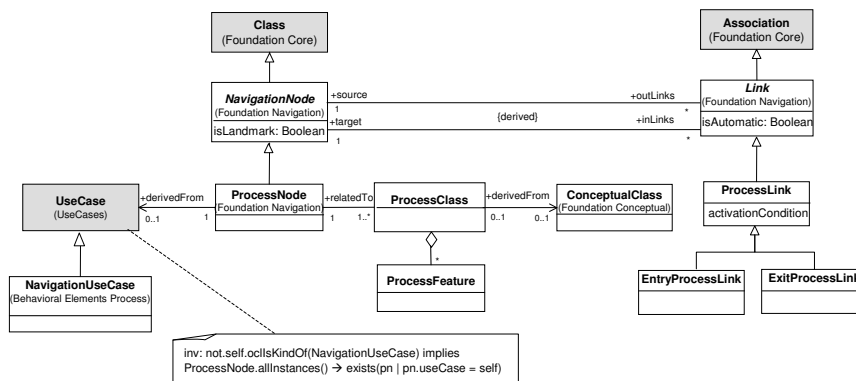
Class
(Foundation Core)

Association
(Foundation Core)

NavigationNode
(Foundation Navigation)
isLandmark: Boolean

+source
1
+target
1

{derived}

+outLinks
*
+inLinks
*

Link
(Foundation Navigation)
isAutomatic: Boolean

UseCase
(UseCases)

+derivedFrom
0..1
1

ProcessNode
Foundation Navigation)

+relatedTo
1
1..*

ProcessClass

+derivedFrom
0..1
0..1

ConceptualClass
(Foundation Conceptual)

ProcessLink
activationCondition

NavigationUseCase
(Behavioral Elements Process)

*

ProcessFeature

EntryProcessLink

ExitProcessLink

inv: not.self.oclIsKindOf(NavigationUseCase) implies
ProcessNode.allInstances() → exists(pn | pn.useCase = self)